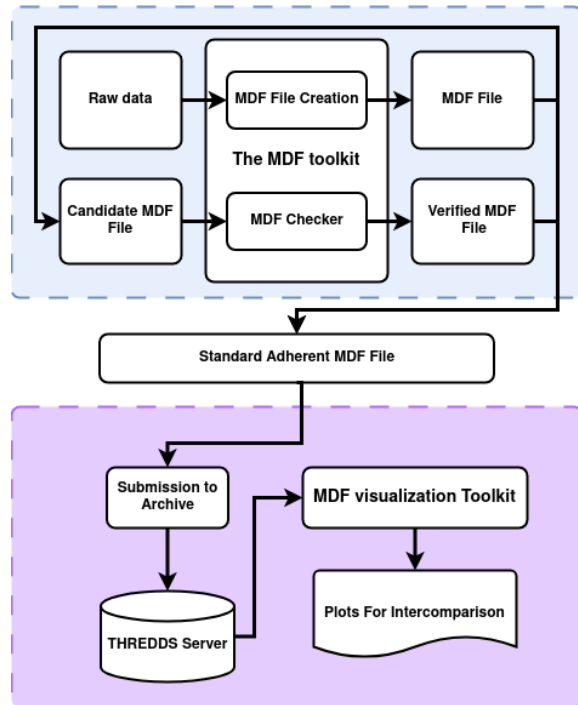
Raw data

MDF File Creation

MDF File

The MDF toolkit

Candidate MDF File

MDF Checker

Verified MDF File

Standard Adherent MDF File

Submission to Archive

MDF visualization Toolkit

Plots For Intercomparison

THREDDS Server